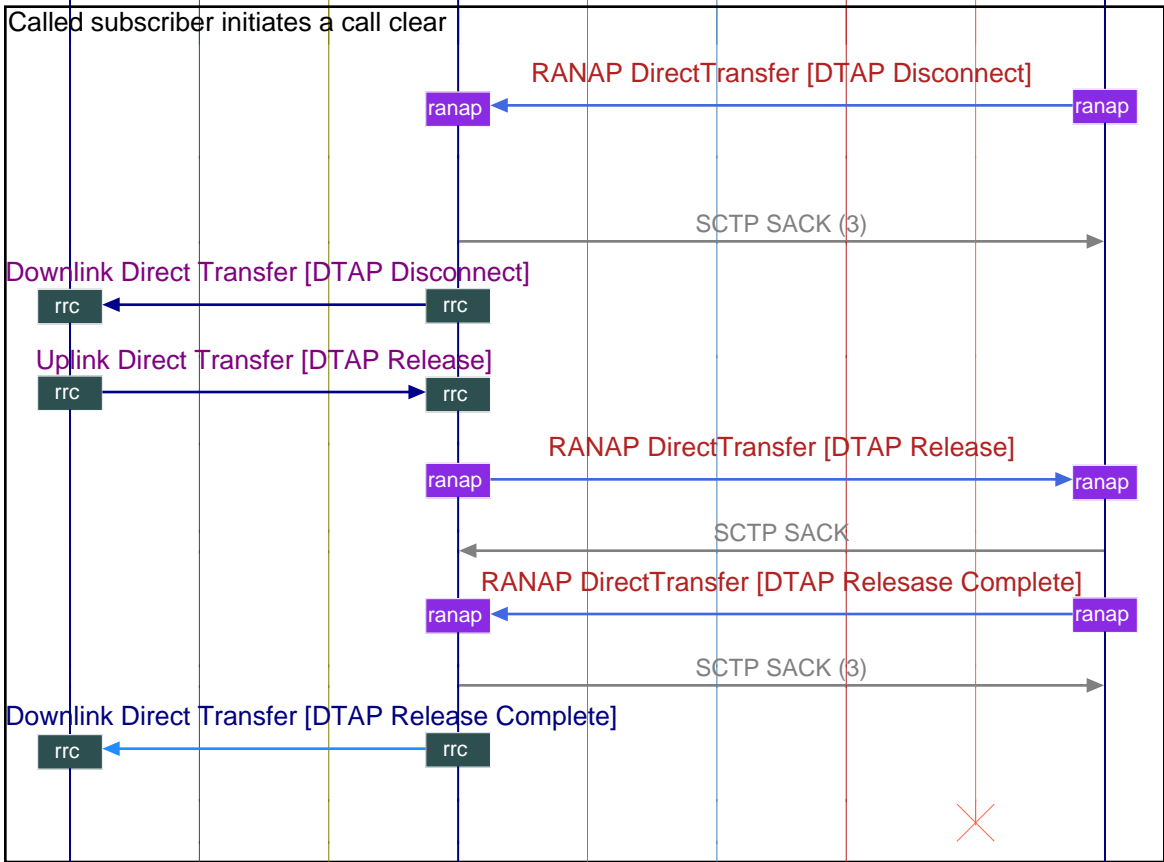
Called subscriber initiates a call clear

RANAP DirectTransfer [DTAP Disconnect]

ranap

ranap

SCTP SACK (3)

Downlink Direct Transfer [DTAP Disconnect]

rrc

rrc

Uplink Direct Transfer [DTAP Release]

rrc

rrc

RANAP DirectTransfer [DTAP Release]

ranap

ranap

SCTP SACK

RANAP DirectTransfer [DTAP Relesase Complete]

ranap

ranap

SCTP SACK (3)

Downlink Direct Transfer [DTAP Release Complete]

rrc

rrc